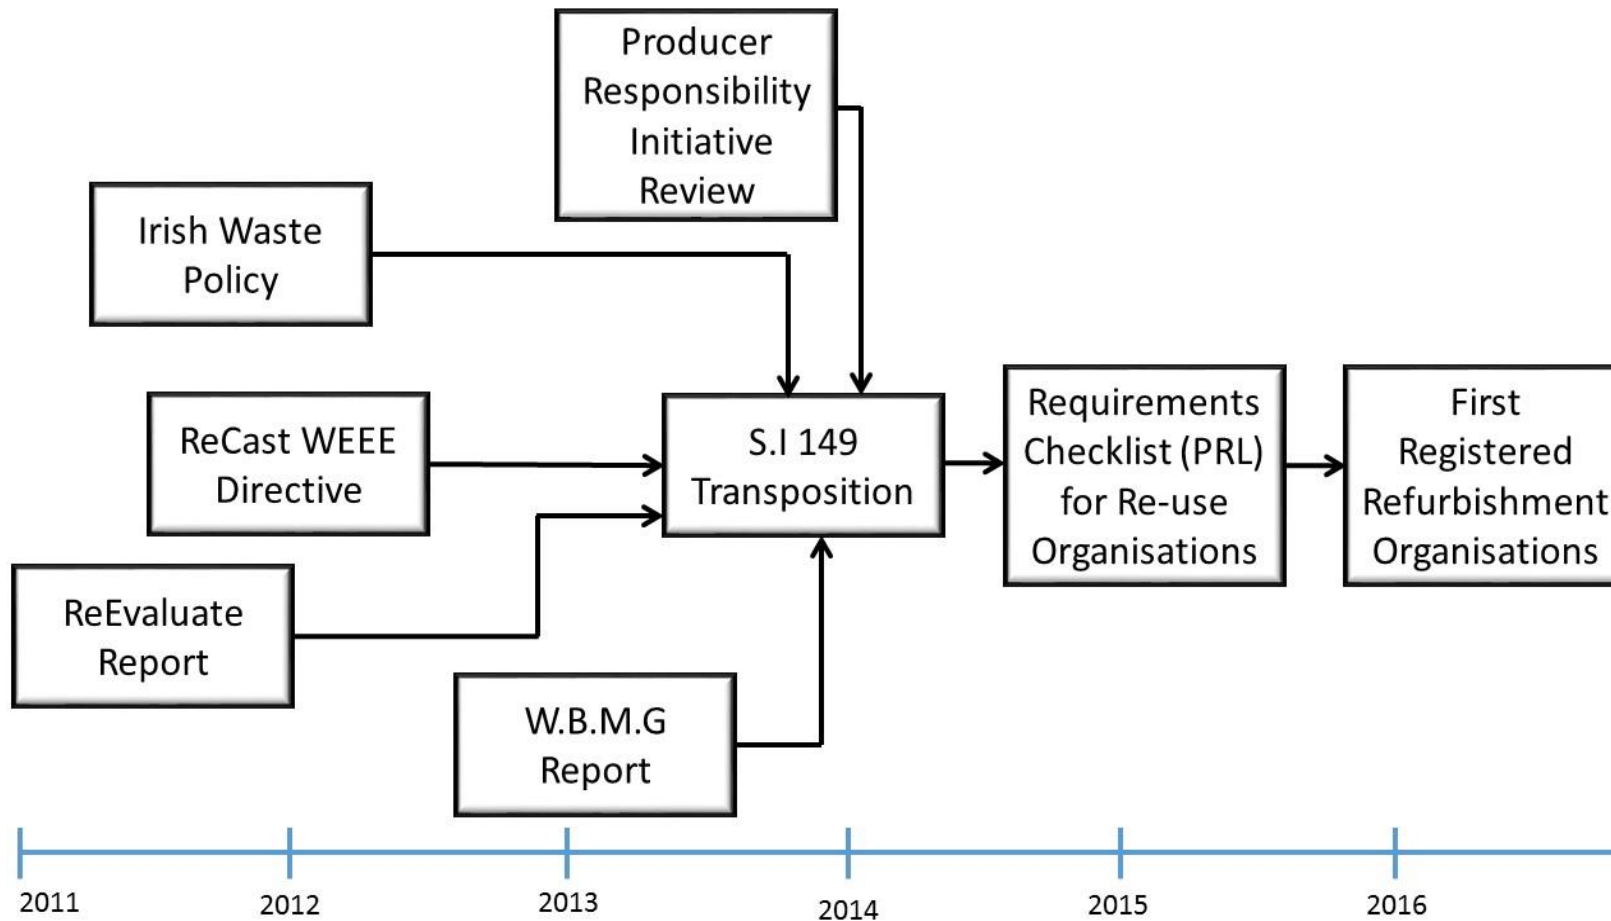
Producer Responsibility Initiative Review

Irish Waste Policy

ReCast WEEE Directive

ReEvaluate Report

W.B.M.G Report

S.I 149 Transposition

Requirements Checklist (PRL) for Re-use Organisations

First Registered Refurbishment Organisations

2011
2012
2013
2014
2015
2016